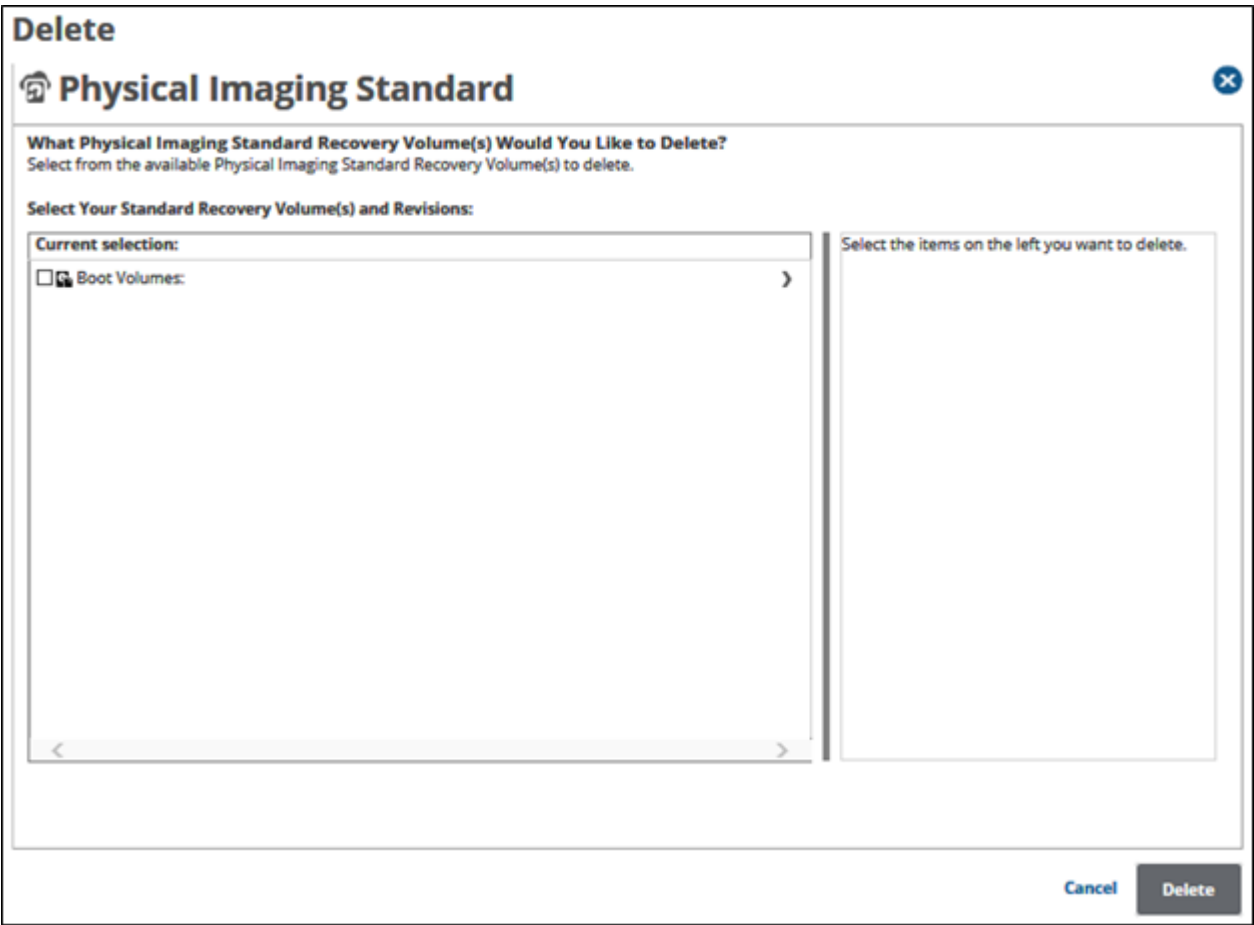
Delete

Physical Imaging Standard

What Physical Imaging Standard Recovery Volume(s) Would You Like to Delete?
Select from the available Physical Imaging Standard Recovery Volume(s) to delete.

Select Your Standard Recovery Volume(s) and Revisions:

Current selection:

Boot Volumes:

Select the items on the left you want to delete.

Cancel

Delete